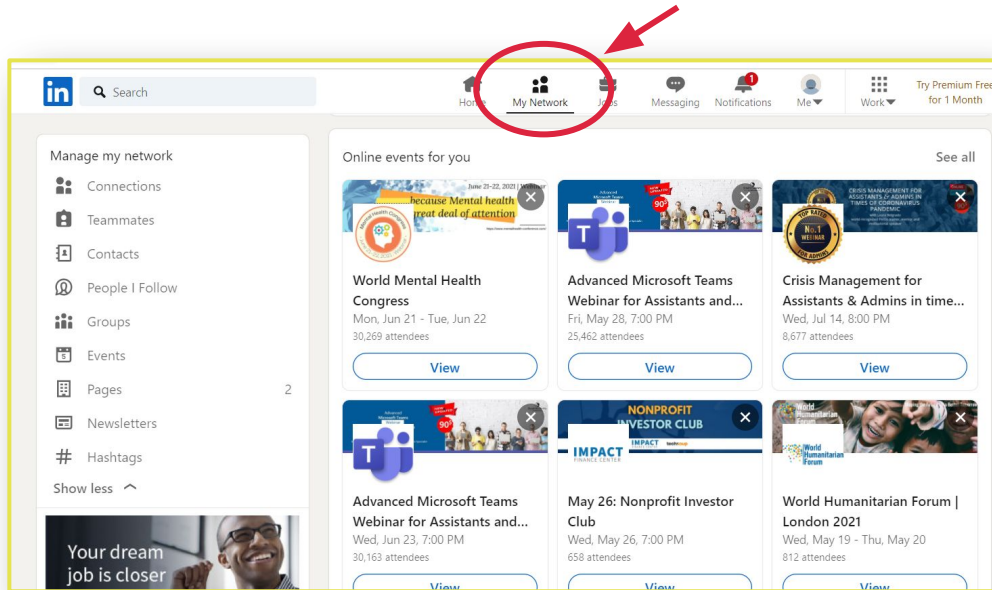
in Search

Home My Network Jobs Messaging 1 Notifications Me Work Try Premium Free for 1 Month

Manage my network
Connections
Teammates
Contacts
People I Follow
Groups
Events
Pages 2
Newsletters
Hashtags
Show less

Your dream job is closer

Online events for you
See all

June 21-22, 2021 | Webinar
because Mental health great deal of attention

World Mental Health Congress
Mon, Jun 21 - Tue, Jun 22
30,269 attendees
View

Advanced Microsoft Teams Webinar for Assistants and...
Fri, May 28, 7:00 PM
25,462 attendees
View

CRISIS MANAGEMENT FOR ASSISTANTS & ADMINS IN TIMES OF CORONAVIRUS PANDEMIC
TOP RATED No.1 WEBINAR
Crisis Management for Assistants & Admins in time...
Wed, Jul 14, 8:00 PM
8,677 attendees
View

Advanced Microsoft Teams Webinar for Assistants and...
Wed, Jun 23, 7:00 PM
30,163 attendees
View

NONPROFIT INVESTOR CLUB
IMPACT FINANCE CENTER
May 26: Nonprofit Investor Club
Wed, May 26, 7:00 PM
658 attendees
View

World Humanitarian Forum
World Humanitarian Forum | London 2021
Wed, May 19 - Thu, May 20
812 attendees
View